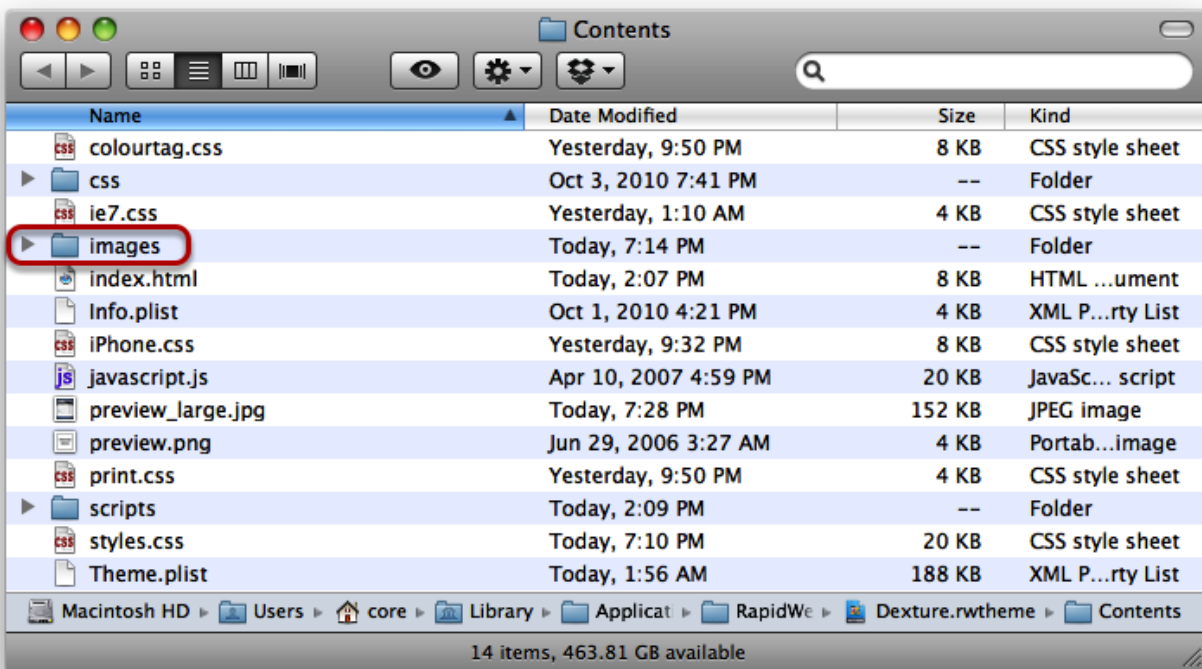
Contents

| Name | Date Modified | Size | Kind |
|---|---|---|---|
| colourtag.css | Yesterday, 9:50 PM | 8 KB | CSS style sheet |
| css | Oct 3, 2010 7:41 PM | -- | Folder |
| ie7.css | Yesterday, 1:10 AM | 4 KB | CSS style sheet |
| images | Today, 7:14 PM | -- | Folder |
| index.html | Today, 2:07 PM | 8 KB | HTML …ument |
| Info.plist | Oct 1, 2010 4:21 PM | 4 KB | XML P…rty List |
| iPhone.css | Yesterday, 9:32 PM | 8 KB | CSS style sheet |
| javascript.js | Apr 10, 2007 4:59 PM | 20 KB | JavaSc… script |
| preview_large.jpg | Today, 7:28 PM | 152 KB | JPEG image |
| preview.png | Jun 29, 2006 3:27 AM | 4 KB | Portab…image |
| print.css | Yesterday, 9:50 PM | 4 KB | CSS style sheet |
| scripts | Today, 2:09 PM | -- | Folder |
| styles.css | Today, 7:10 PM | 20 KB | CSS style sheet |
| Theme.plist | Today, 1:56 AM | 188 KB | XML P…rty List |

Macintosh HD ▸ Users ▸ core ▸ Library ▸ Applicat ▸ RapidWe ▸ Dexture.rwtheme ▸ Contents

14 items, 463.81 GB available